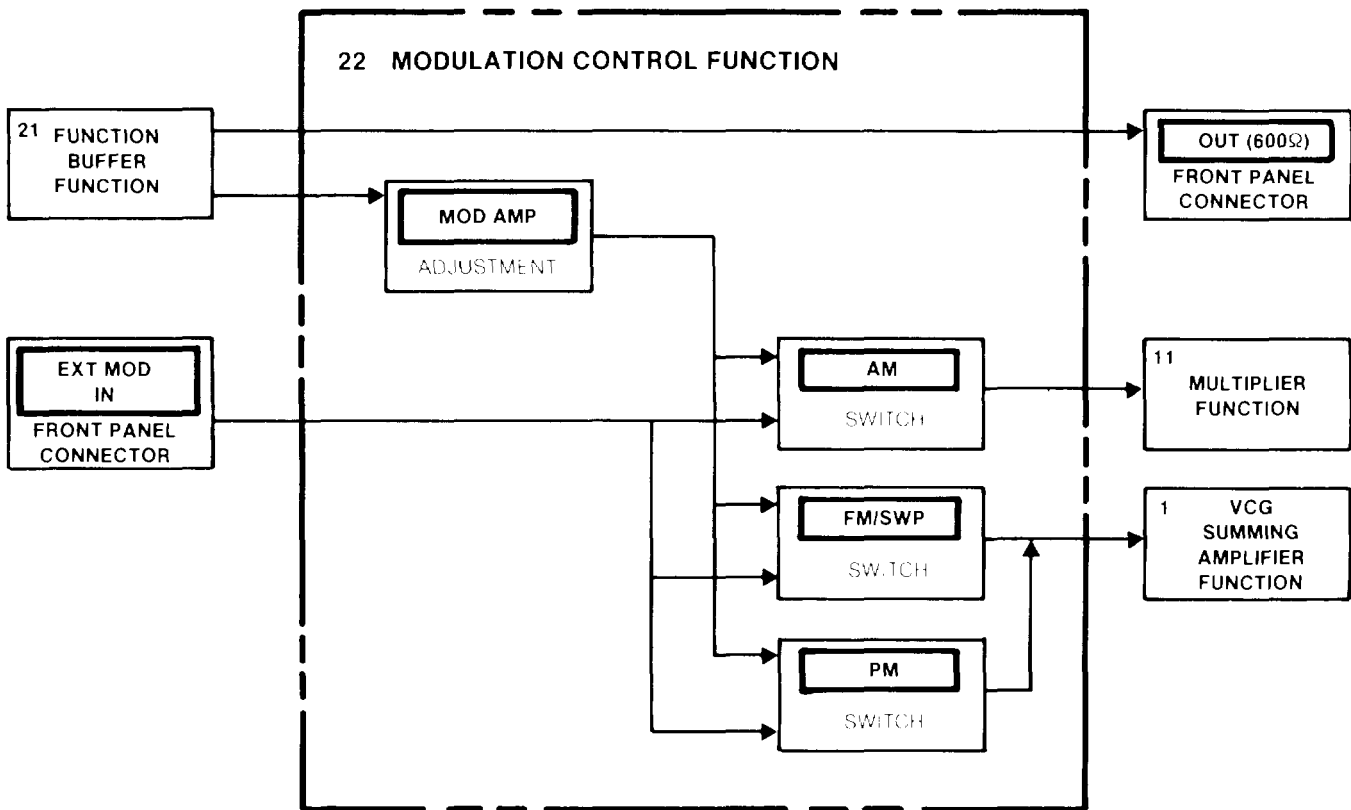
22 MODULATION CONTROL FUNCTION

21 FUNCTION BUFFER FUNCTION

OUT (600Ω)
FRONT PANEL CONNECTOR

MOD AMP
ADJUSTMENT

EXT MOD IN
FRONT PANEL CONNECTOR

AM
SWITCH

11 MULTIPLIER FUNCTION

FM/SWP
SWITCH

1 VCG SUMMING AMPLIFIER FUNCTION

PM
SWITCH